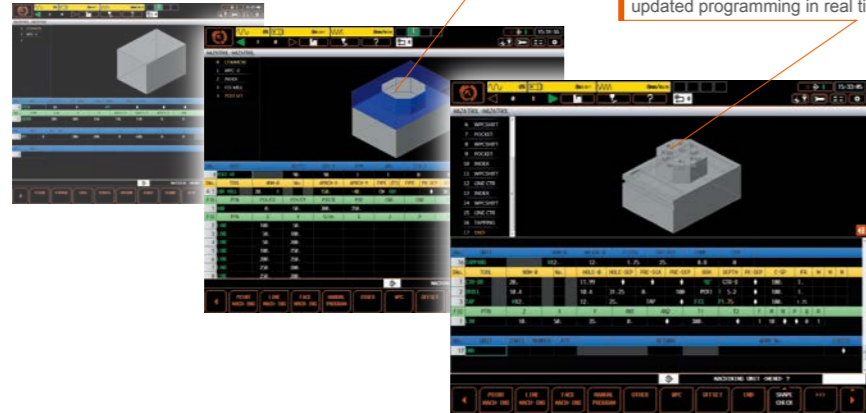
updated programming in real ti

MAZATROL MAZATROL

0 COMMON
1 WPC-0
2 INDEX
3 FCE MILL
4 POCKET

7 POCKET
8 WPCSHIFT
9 POCKET
10 INDEX
11 WPCSHIFT
12 LINE CTR
13 INDEX
14 WPCSHIFT
15 LINE CTR
16 TAPPING
17 END

TAPPING
TOOL
CTR-DR
DRILL
TAP

MACHINING UNIT <MENU> ?

POINT MACH-ING
LINE MACH-ING
FACE MACH-ING
MANUAL PROGRAM
OTHER
WPC
OFFSET
END
SHAPE CHECK